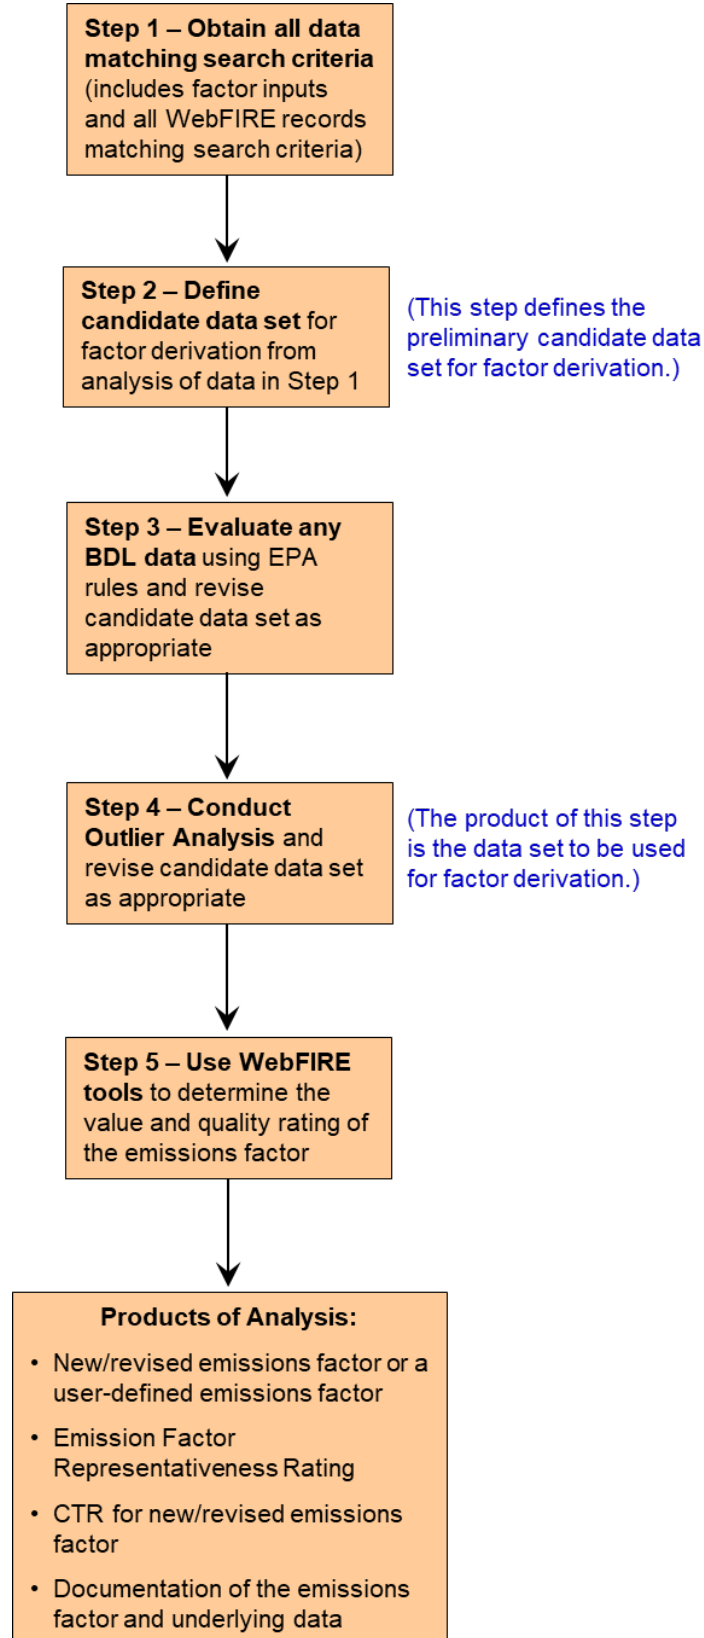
Step 1 – Obtain all data matching search criteria (includes factor inputs and all WebFIRE records matching search criteria)

Step 2 – Define candidate data set for factor derivation from analysis of data in Step 1

(This step defines the preliminary candidate data set for factor derivation.)

Step 3 – Evaluate any BDL data using EPA rules and revise candidate data set as appropriate

Step 4 – Conduct Outlier Analysis and revise candidate data set as appropriate

(The product of this step is the data set to be used for factor derivation.)

Step 5 – Use WebFIRE tools to determine the value and quality rating of the emissions factor

Products of Analysis:

- New/revised emissions factor or a user-defined emissions factor
- Emission Factor Representativeness Rating
- CTR for new/revised emissions factor
- Documentation of the emissions factor and underlying data